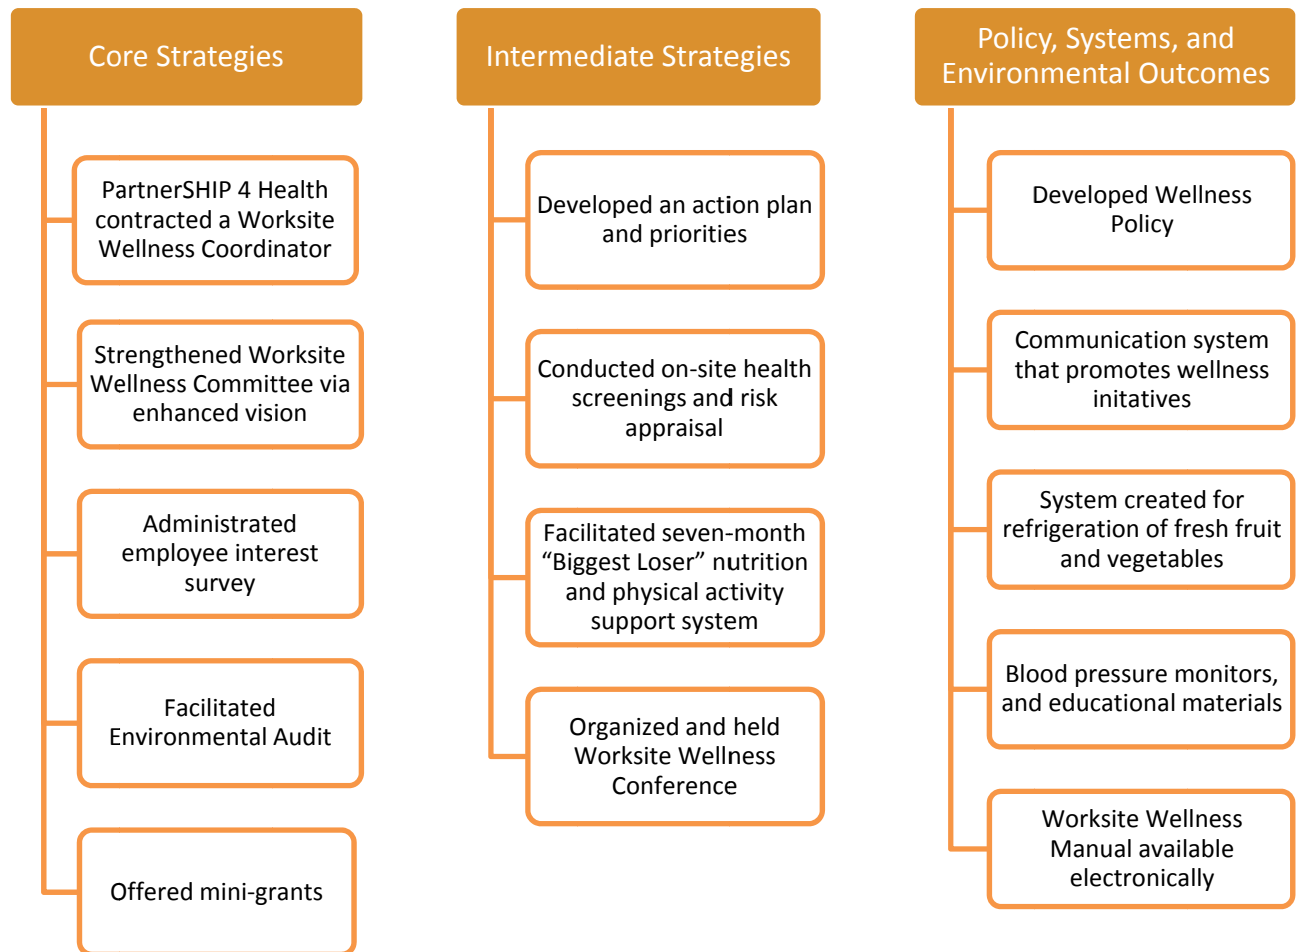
Core Strategies

PartnerSHIP 4 Health contracted a Worksite Wellness Coordinator

Strengthened Worksite Wellness Committee via enhanced vision

Administrated employee interest survey

Facilitated Environmental Audit

Offered mini-grants

Intermediate Strategies

Developed an action plan and priorities

Conducted on-site health screenings and risk appraisal

Facilitated seven-month “Biggest Loser” nutrition and physical activity support system

Organized and held Worksite Wellness Conference

Policy, Systems, and Environmental Outcomes

Developed Wellness Policy

Communication system that promotes wellness initatives

System created for refrigeration of fresh fruit and vegetables

Blood pressure monitors, and educational materials

Worksite Wellness Manual available electronically